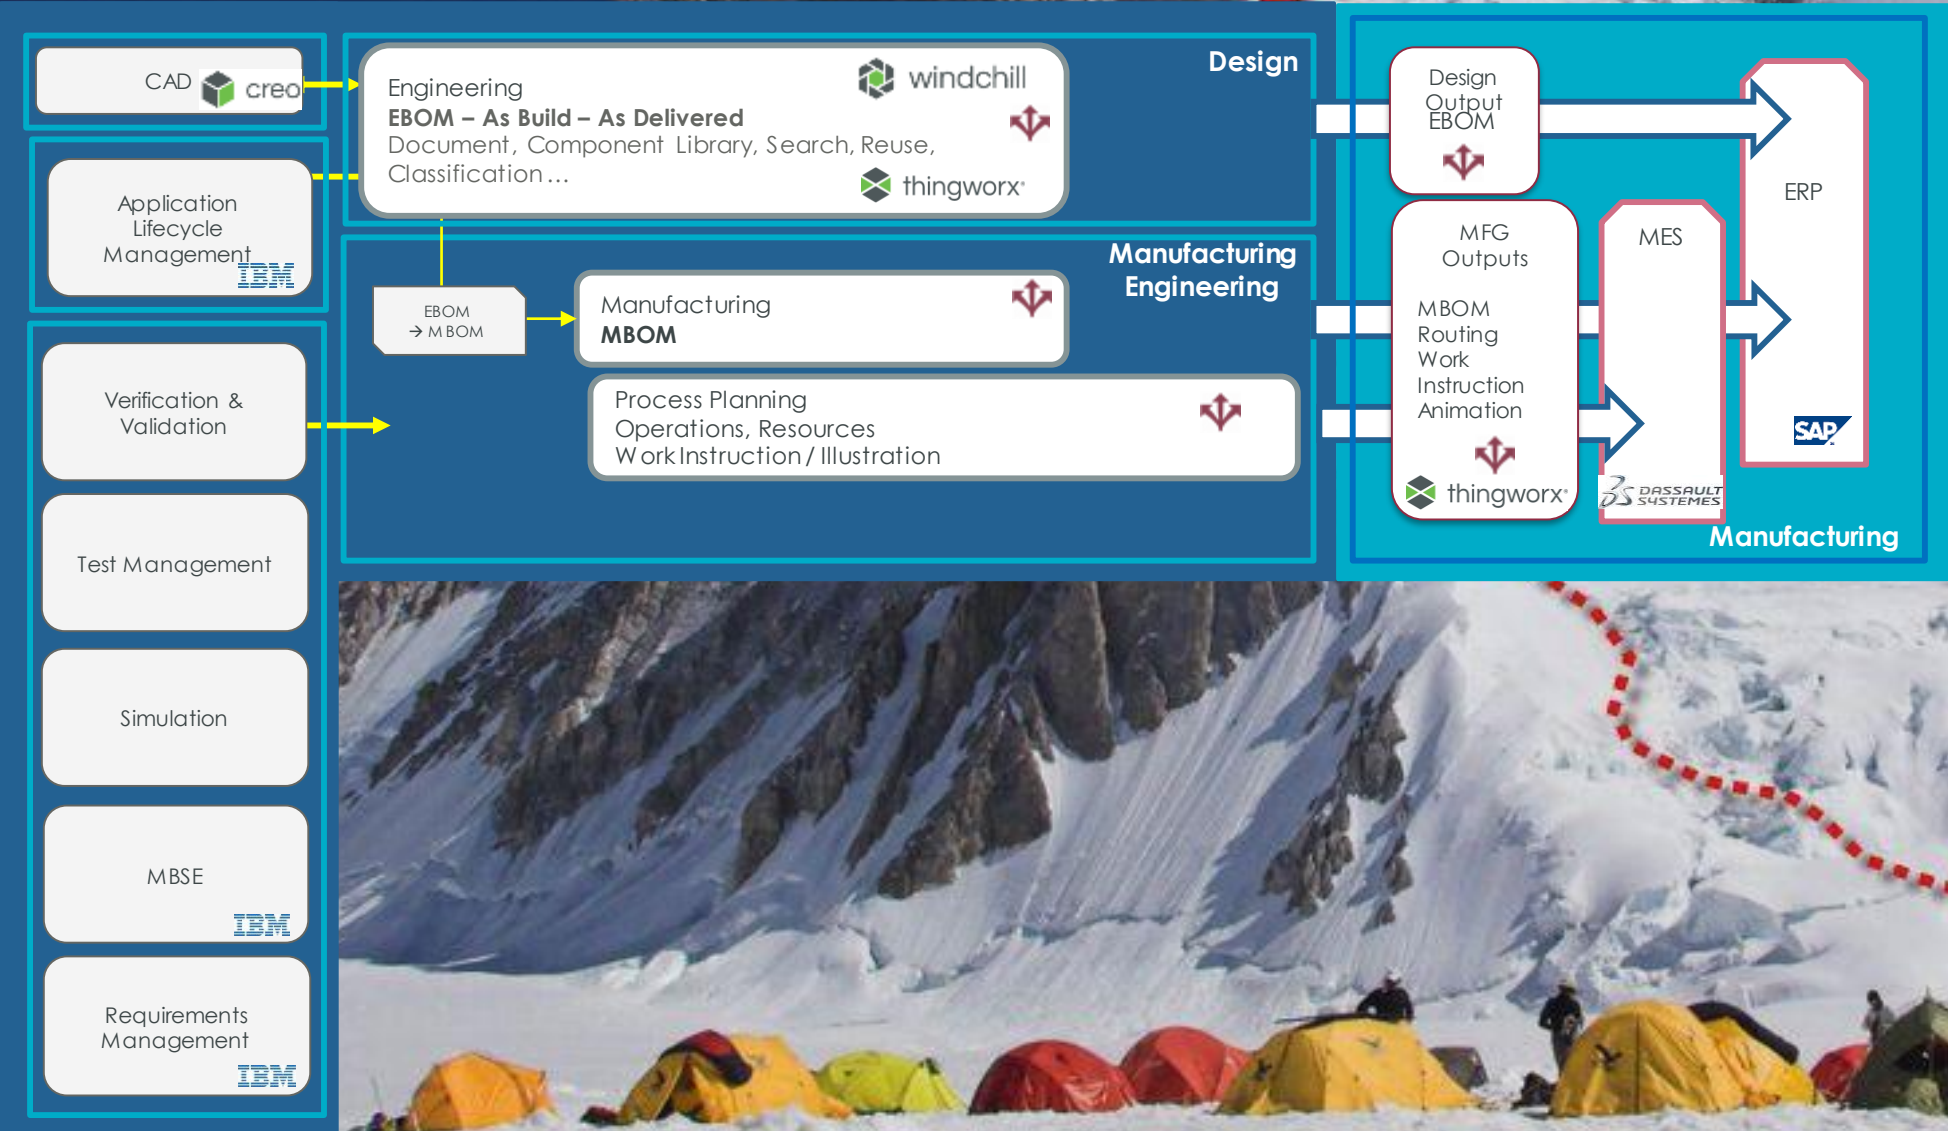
CAD creo

Application Lifecycle Management IBM

Verification & Validation

Test Management

Simulation

MBSE IBM

Requirements Management IBM

Engineering
EBOM – As Build – As Delivered
Document, Component Library, Search, Reuse, Classification…
windchill
thingworx

Design

EBOM → MBOM

Manufacturing
MBOM

Manufacturing Engineering

Process Planning
Operations, Resources
Work Instruction / Illustration

Design Output EBOM

MFG Outputs
MBOM
Routing
Work Instruction
Animation
thingworx

MES
DASSAULT SYSTEMES

ERP
SAP

Manufacturing